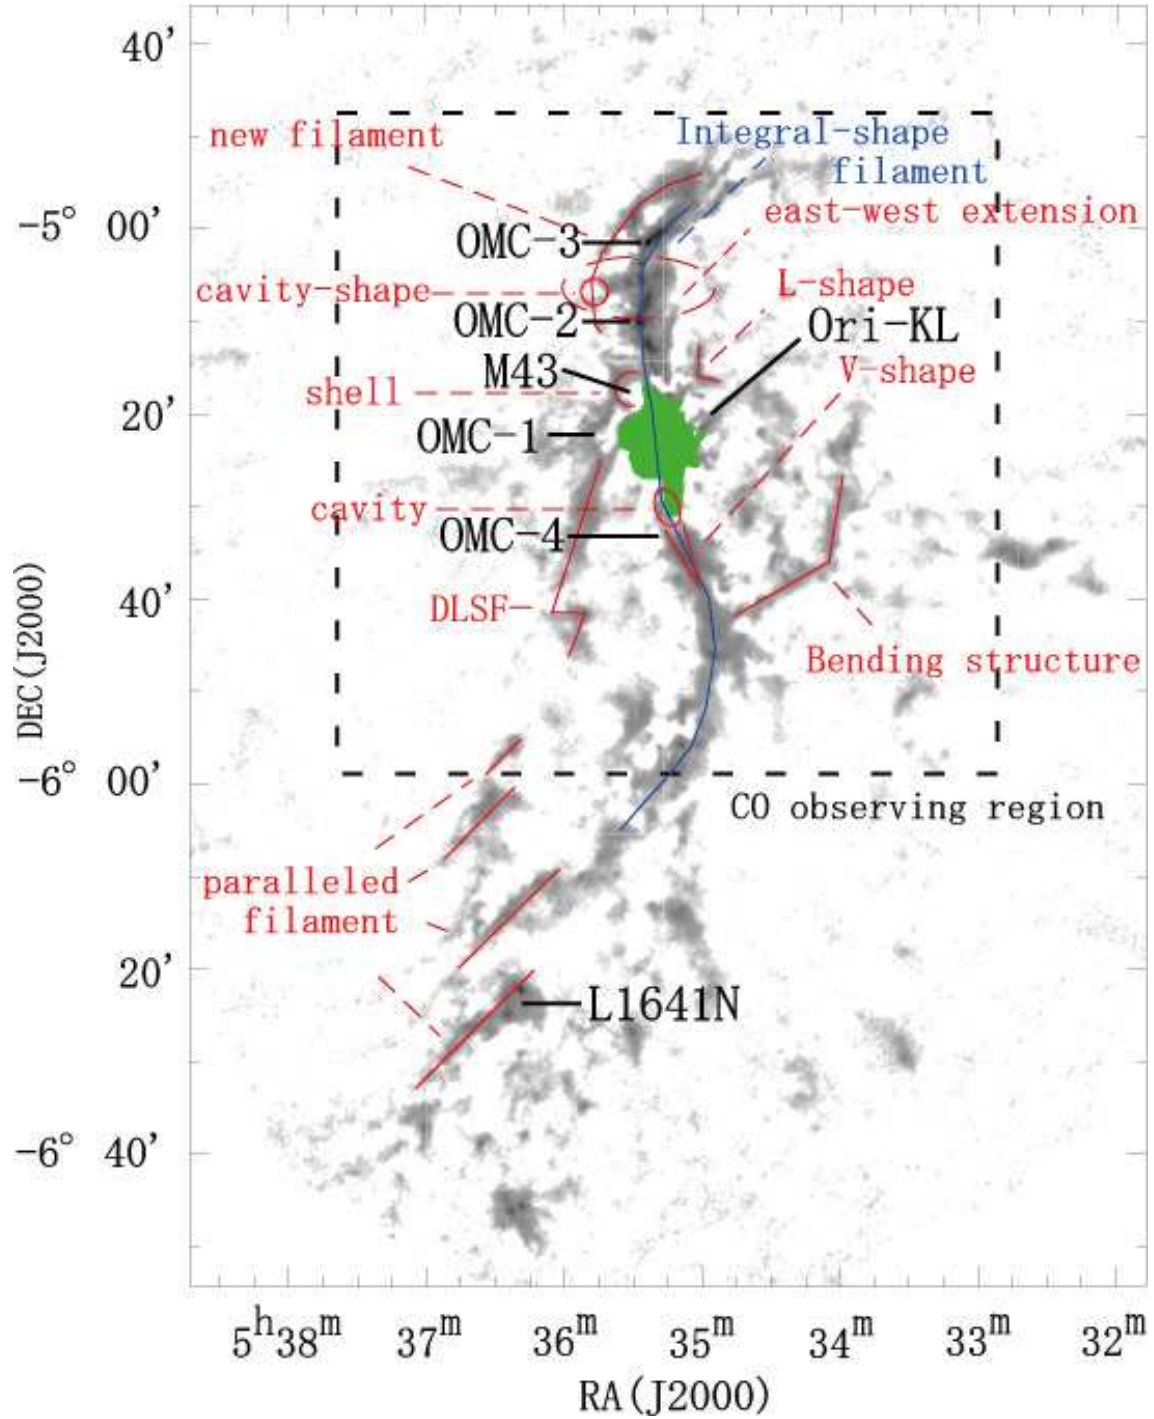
40'

new filament

Integral-shape filament

-5° 00'

OMC-3

east-west extension

cavity-shape

L-shape

OMC-2

Ori-KL

M43

V-shape

shell

20'

OMC-1

cavity

OMC-4

40'

DLSF

Bending structure

DEC (J2000)

-6° 00'

CO observing region

paralleled filament

20'

L1641N

-6° 40'

$5^h38^m$ $37^m$ $36^m$ $35^m$ $34^m$ $33^m$ $32^m$

RA (J2000)